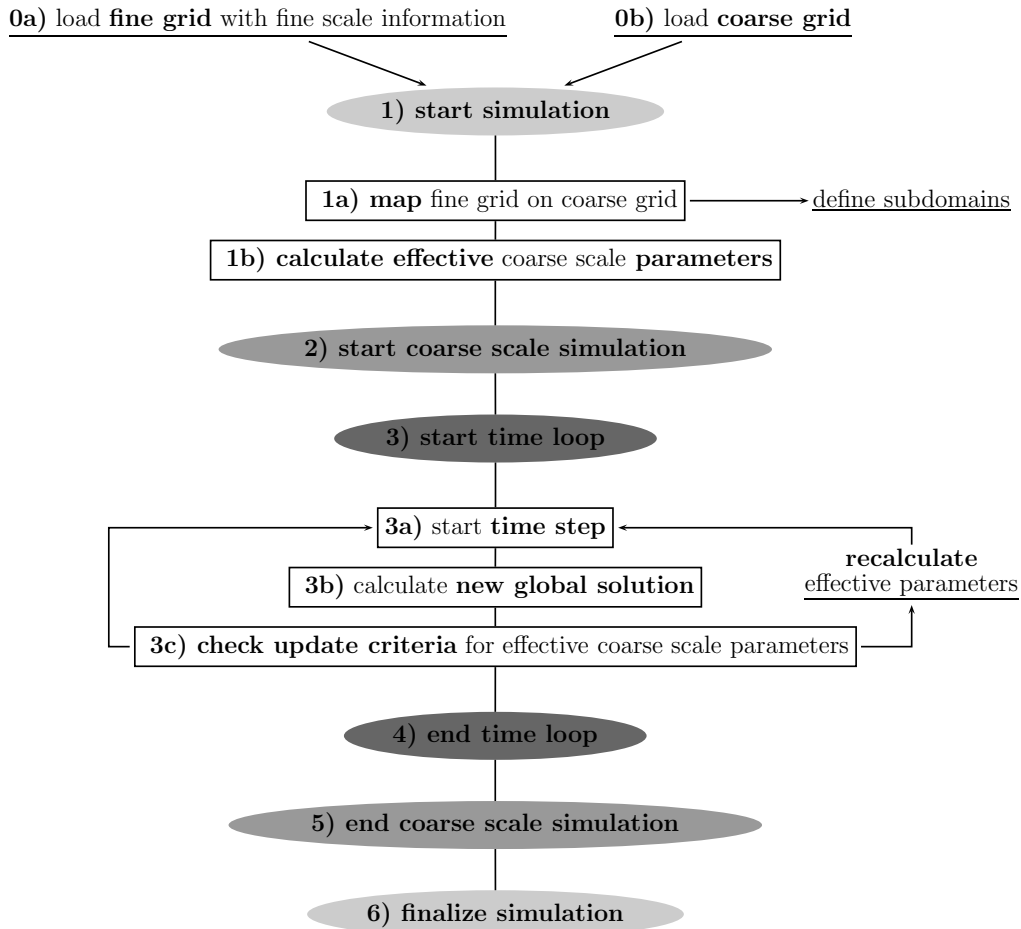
0a) load fine grid with fine scale information

0b) load coarse grid

1) start simulation

1a) map fine grid on coarse grid

define subdomains

1b) calculate effective coarse scale parameters

2) start coarse scale simulation

3) start time loop

3a) start time step

recalculate effective parameters

3b) calculate new global solution

3c) check update criteria for effective coarse scale parameters

4) end time loop

5) end coarse scale simulation

6) finalize simulation